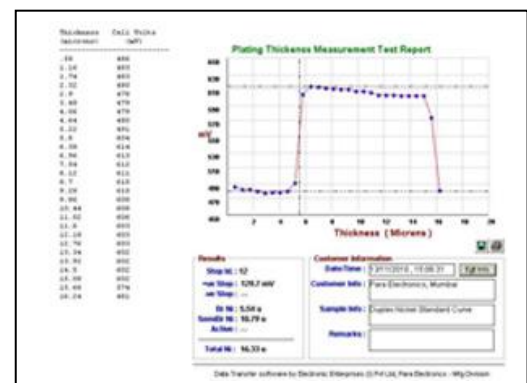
Thickness Cell Volts
(microns) (mV)

Plating Thickness Measurement Test Report

mV

Thickness ( Microns )

Results
Step Nr. : 12
Step : 129.7 mV
Step : ...
St Nr. : 5.54 s
Sample Nr. : 10.79 s
Active : ...
Total Nr. : 16.33 s

Customer Information
Date/Time : 13/11/2010 , 15:06:31
Customer Info : Para Electronics, Mumbai
Sample Info : Duplex Nickel Standard Curve
Remarks :

Data Transfer software by Electronic Enterprises (I) Pvt Ltd, Para Electronics - Mfg Division